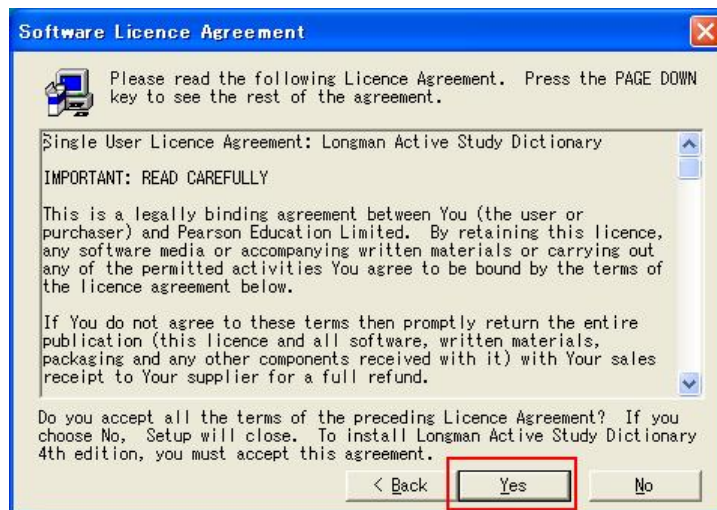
Software Licence Agreement

Please read the following Licence Agreement. Press the PAGE DOWN key to see the rest of the agreement.

Single User Licence Agreement: Longman Active Study Dictionary

IMPORTANT: READ CAREFULLY

This is a legally binding agreement between You (the user or purchaser) and Pearson Education Limited. By retaining this licence, any software media or accompanying written materials or carrying out any of the permitted activities You agree to be bound by the terms of the licence agreement below.

If You do not agree to these terms then promptly return the entire publication (this licence and all software, written materials, packaging and any other components received with it) with Your sales receipt to Your supplier for a full refund.

Do you accept all the terms of the preceding Licence Agreement? If you choose No, Setup will close. To install Longman Active Study Dictionary 4th edition, you must accept this agreement.

< Back
Yes
No